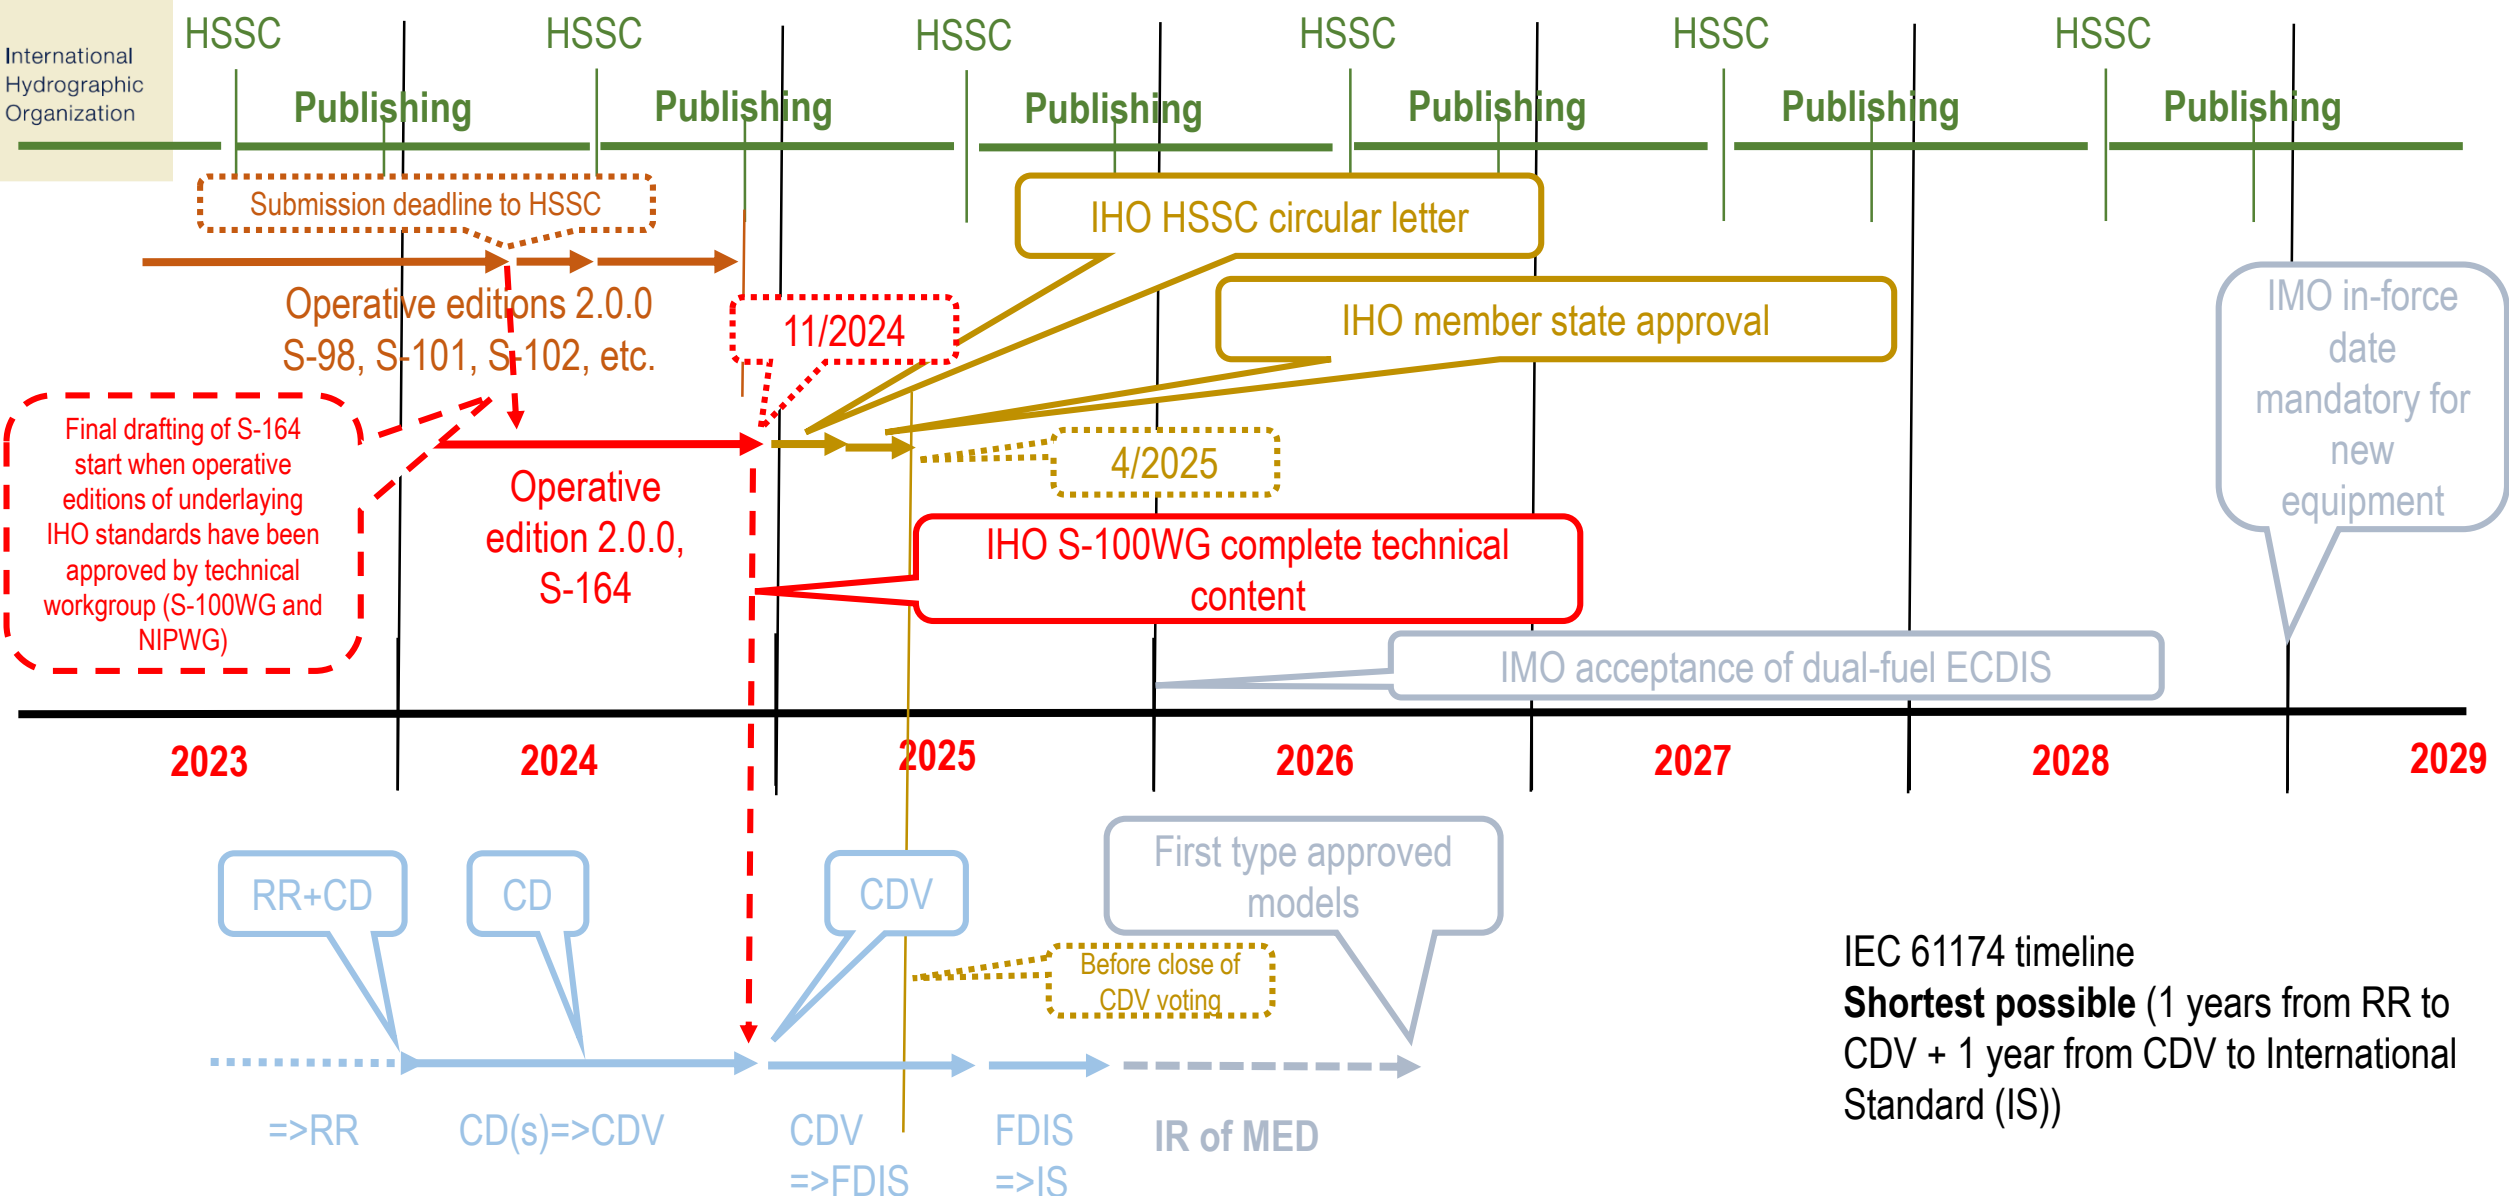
International Hydrographic Organization

HSSC HSSC HSSC HSSC HSSC HSSC

Publishing Publishing Publishing Publishing Publishing Publishing

Submission deadline to HSSC

IHO HSSC circular letter

Operative editions 2.0.0
S-98, S-101, S-102, etc.

11/2024

IHO member state approval

IMO in-force date mandatory for new equipment

Final drafting of S-164 start when operative editions of underlaying IHO standards have been approved by technical workgroup (S-100WG and NIPWG)

Operative edition 2.0.0, S-164

4/2025

IHO S-100WG complete technical content

IMO acceptance of dual-fuel ECDIS

2023 2024 2025 2026 2027 2028 2029

RR+CD CD CDV

First type approved models

Before close of CDV voting

IEC 61174 timeline
**Shortest possible** (1 years from RR to CDV + 1 year from CDV to International Standard (IS))

=>RR CD(s)=>CDV CDV =>FDIS FDIS =>IS IR of MED